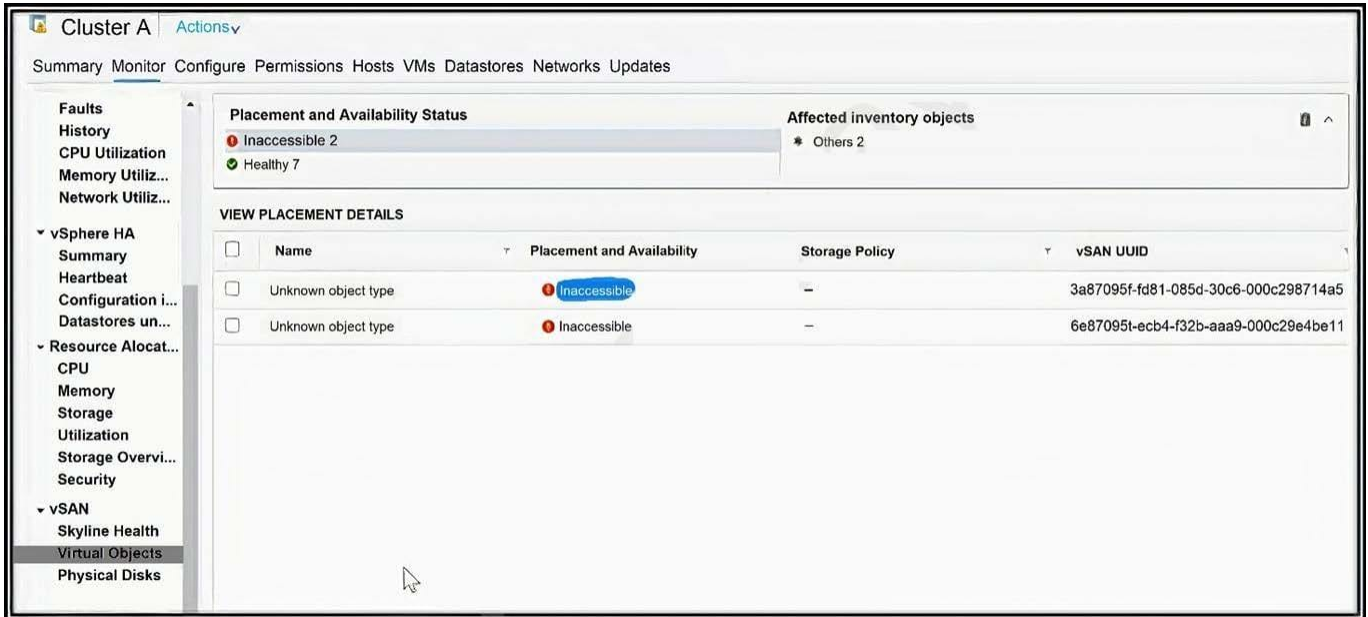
Cluster A Actions

Summary Monitor Configure Permissions Hosts VMs Datastores Networks Updates

Faults
History
CPU Utilization
Memory Utiliz...
Network Utiliz...
vSphere HA
Summary
Heartbeat
Configuration i...
Datastores un...
Resource Alocat...
CPU
Memory
Storage
Utilization
Storage Overvi...
Security
vSAN
Skyline Health
Virtual Objects
Physical Disks

Placement and Availability Status
Inaccessible 2
Healthy 7

Affected inventory objects
Others 2

VIEW PLACEMENT DETAILS

| | Name | Placement and Availability | Storage Policy | vSAN UUID |
|---|---|---|---|---|
| | Unknown object type | Inaccessible | – | 3a87095f-fd81-085d-30c6-000c298714a5 |
| | Unknown object type | Inaccessible | – | 6e87095t-ecb4-f32b-aaa9-000c29e4be11 |